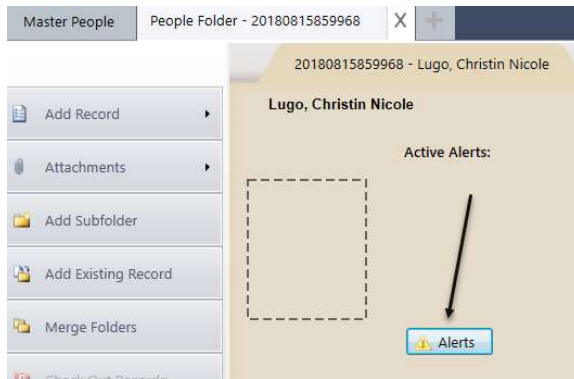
Master People | People Folder - 20180815859968 | X | +

Add Record

Attachments

Add Subfolder

Add Existing Record

Merge Folders

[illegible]

20180815859968 - Lugo, Christin Nicole

Lugo, Christin Nicole

Active Alerts:

Alerts